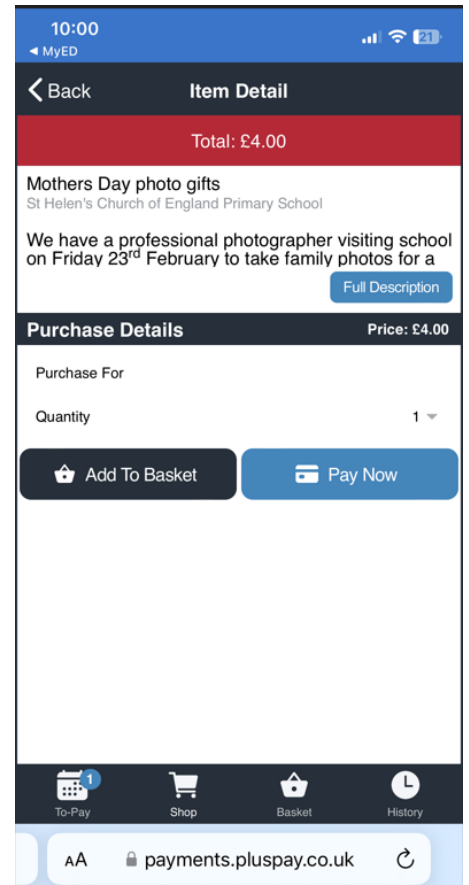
10:00
◂ MyED
21

< Back
Item Detail

Total: £4.00

Mothers Day photo gifts
St Helen's Church of England Primary School

We have a professional photographer visiting school on Friday 23$^{rd}$ February to take family photos for a

Full Description

Purchase Details
Price: £4.00

Purchase For

Quantity
1

Add To Basket
Pay Now

1
To-Pay
Shop
Basket
History

AA
payments.pluspay.co.uk